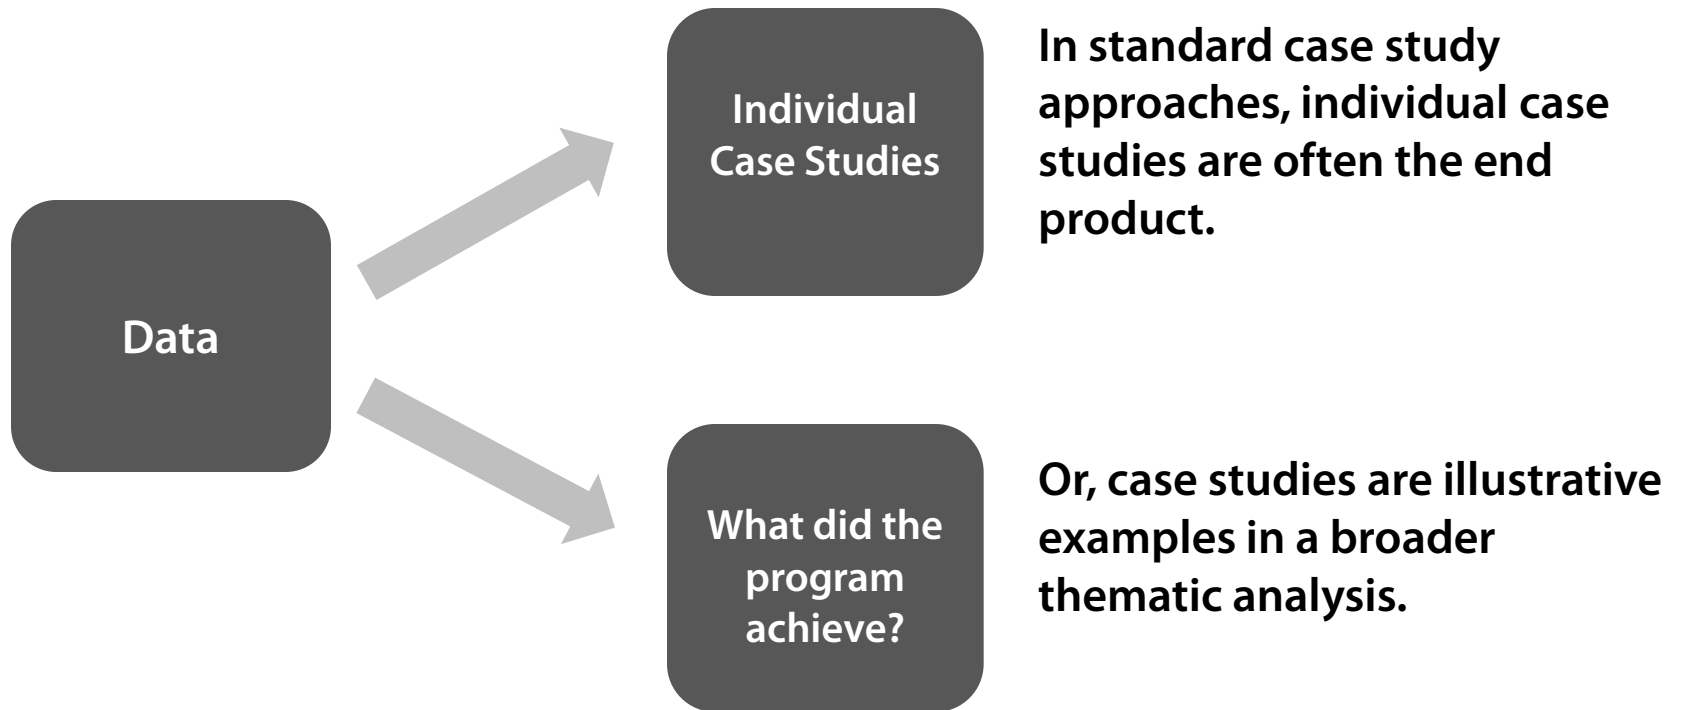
Data

Individual Case Studies

In standard case study approaches, individual case studies are often the end product.

What did the program achieve?

Or, case studies are illustrative examples in a broader thematic analysis.